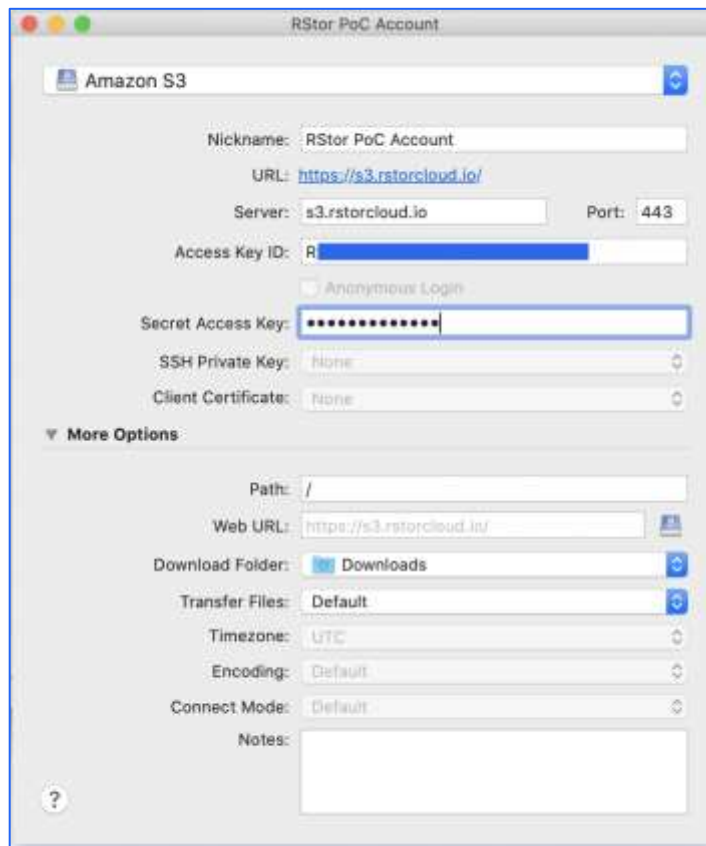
RStor PoC Account

Amazon S3

Nickname: RStor PoC Account

URL: https://s3.rstorcloud.io/

Server: s3.rstorcloud.io

Port: 443

Access Key ID: R

Anonymous Login

Secret Access Key: ••••••••••••••

SSH Private Key: None

Client Certificate: None

More Options

Path: /

Web URL: https://s3.rstorcloud.io/

Download Folder: Downloads

Transfer Files: Default

Timezone: UTC

Encoding: Default

Connect Mode: Default

Notes:

?